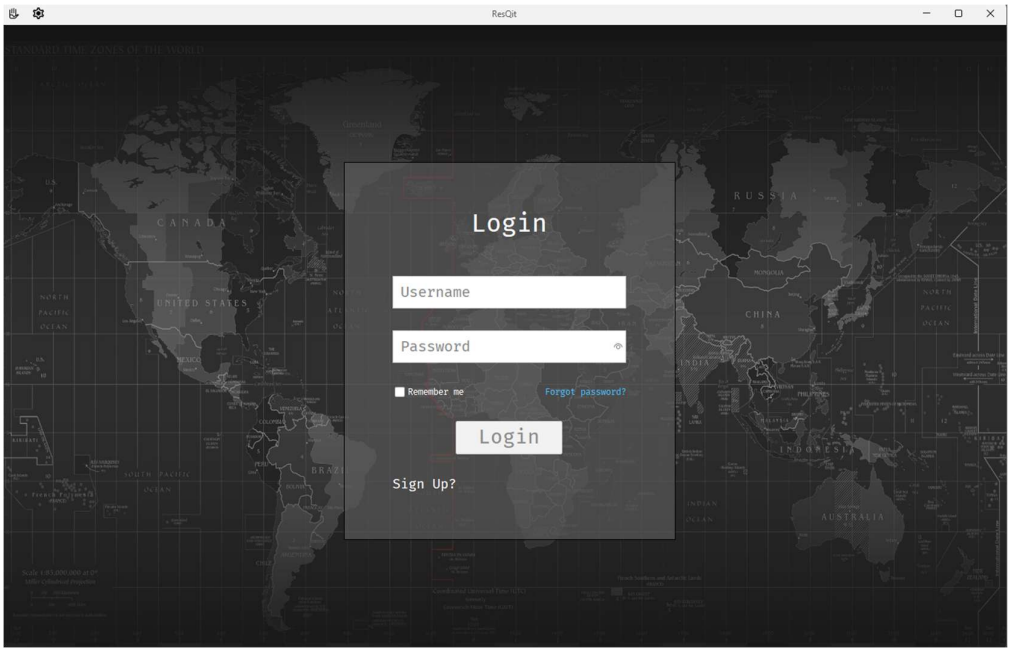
ResQit

STANDARD TIME ZONES OF THE WORLD

CANADA

UNITED STATES

NORTH PACIFIC OCEAN

MEXICO

BRAZIL

SOUTH PACIFIC OCEAN

RUSSIA

MONGOLIA

CHINA

INDIA

INDONESIA

AUSTRALIA

INDIAN OCEAN

NORTH PACIFIC OCEAN

Login

Username

Password

Remember me

Forgot password?

Login

Sign Up?